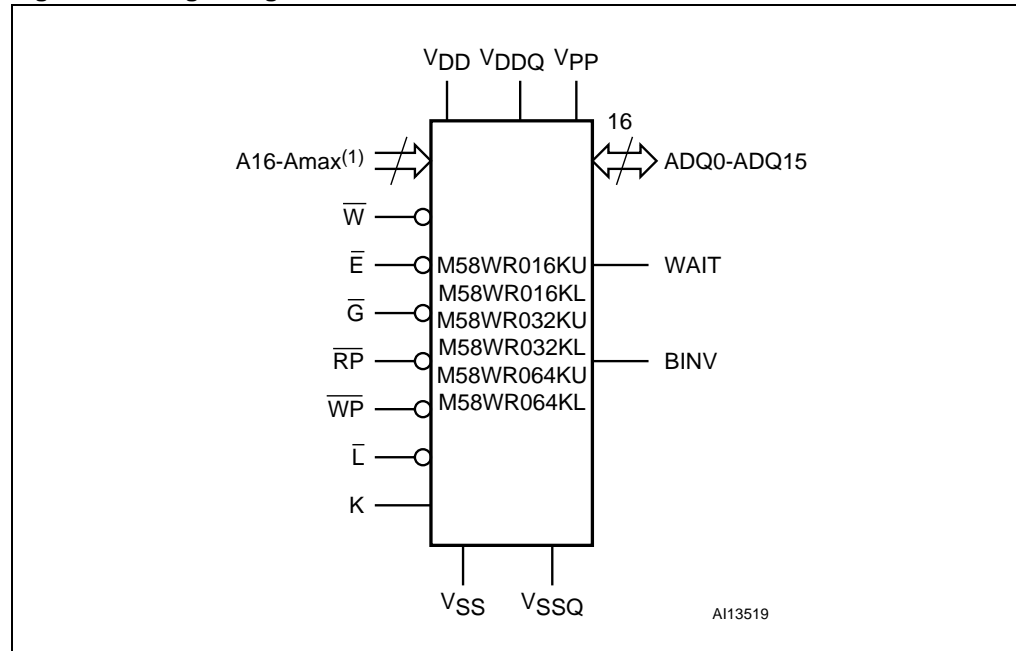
$V_{DD}$ $V_{DDQ}$ $V_{PP}$

16

A16-Amax$^{(1)}$

ADQ0-ADQ15

$\overline{W}$

$\overline{E}$

$\overline{G}$

$\overline{RP}$

$\overline{WP}$

$\overline{L}$

K

M58WR016KU
M58WR016KL
M58WR032KU
M58WR032KL
M58WR064KU
M58WR064KL

WAIT

BINV

$V_{SS}$ $V_{SSQ}$

AI13519